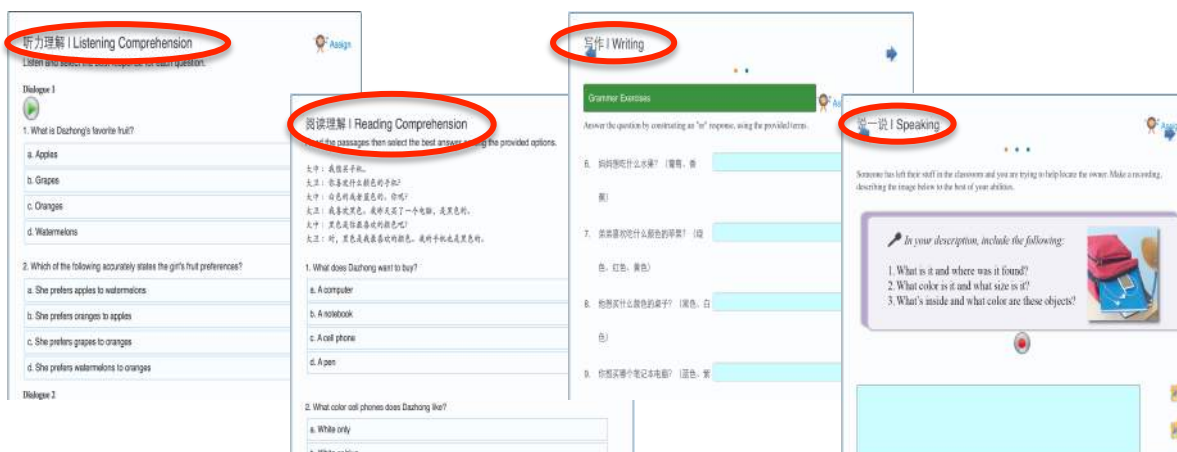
听力理解 I Listening Comprehension

Assign

Listen and select the best response for each question.

Dialogue 1

1. What is Dazhong's favorite fruit?

a. Apples

b. Grapes

c. Oranges

d. Watermelons

2. Which of the following accurately states the girl's fruit preferences?

a. She prefers apples to watermelons

b. She prefers oranges to apples

c. She prefers grapes to oranges

d. She prefers watermelons to oranges

Dialogue 2

阅读理解 I Reading Comprehension

Read the passages then select the best answer using the provided options.

大中：我想买手机。
大王：你喜欢什么颜色的手机？
大中：白色的或者蓝色的。你呢？
大王：我喜欢黑色。我昨天买了一个电脑，是黑色的。
大中：黑色是你最喜欢的颜色吧？
大王：对，黑色是我最喜欢的颜色。我的手机也是黑色的。

1. What does Dazhong want to buy?

a. A computer

b. A notebook

c. A cell phone

d. A pen

2. What color cell phones does Dazhong like?

a. White only

写作 I Writing

Grammar Exercises

Assign

Answer the question by constructing an "还是" response, using the provided terms.

6. 妈妈想吃什么水果？（葡萄，香蕉）

7. 弟弟喜欢吃什么颜色的苹果？（绿色，红色，黄色）

8. 他想买什么颜色的桌子？（黑色，白色）

9. 你想买哪个笔记本电脑？（蓝色，紫

说一说 I Speaking

Assign

Someone has left their stuff in the classroom and you are trying to help locate the owner. Make a recording, describing the image below to the best of your abilities.

In your description, include the following:

1. What is it and where was it found?
2. What color is it and what size is it?
3. What's inside and what color are these objects?